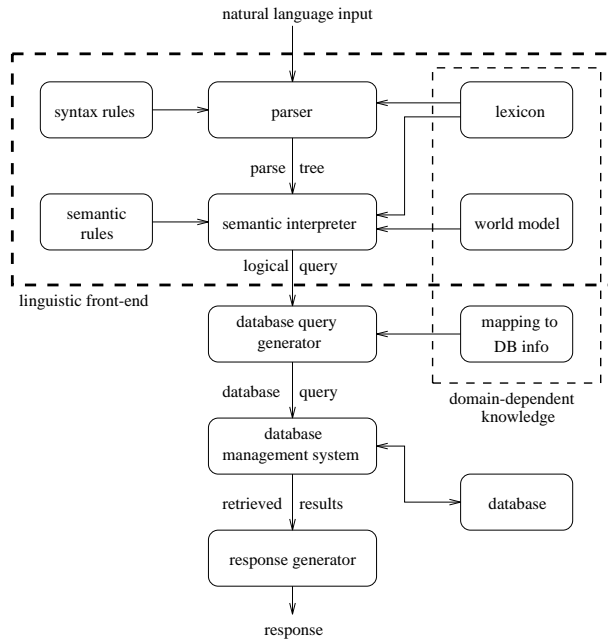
natural language input

syntax rules

parser

lexicon

parse tree

semantic rules

semantic interpreter

world model

logical query

linguistic front-end

database query generator

mapping to DB info

domain-dependent knowledge

database query

database management system

database

retrieved results

response generator

response